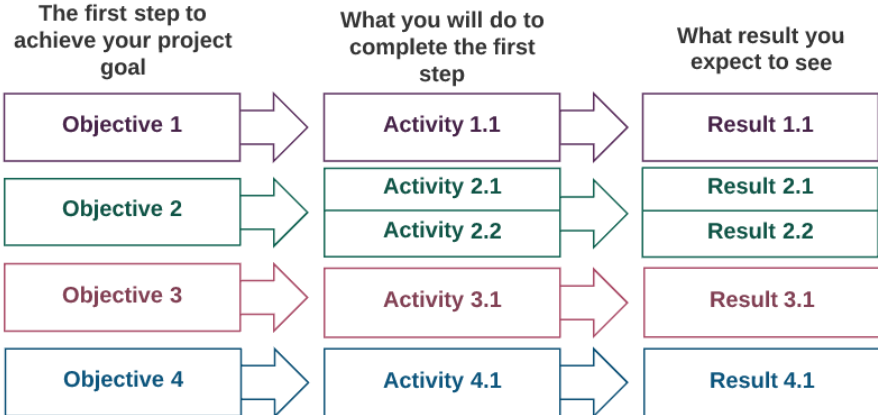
The first step to achieve your project goal

What you will do to complete the first step

What result you expect to see

Objective 1

Activity 1.1

Result 1.1

Objective 2

Activity 2.1

Activity 2.2

Result 2.1

Result 2.2

Objective 3

Activity 3.1

Result 3.1

Objective 4

Activity 4.1

Result 4.1